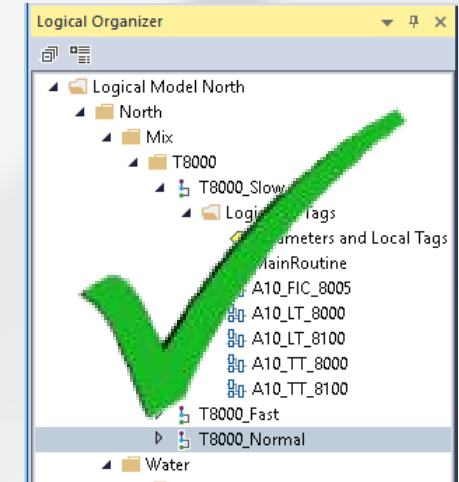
Logical Organizer

Logical Model North
North
Mix
T8000
T8000_Slow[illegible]
Logi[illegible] Tags
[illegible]ameters and Local Tags
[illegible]ainRoutine
A10_FIC_8005
A10_LT_8000
A10_LT_8100
A10_TT_8000
A10_TT_8100
T8000_Fast
T8000_Normal
Water